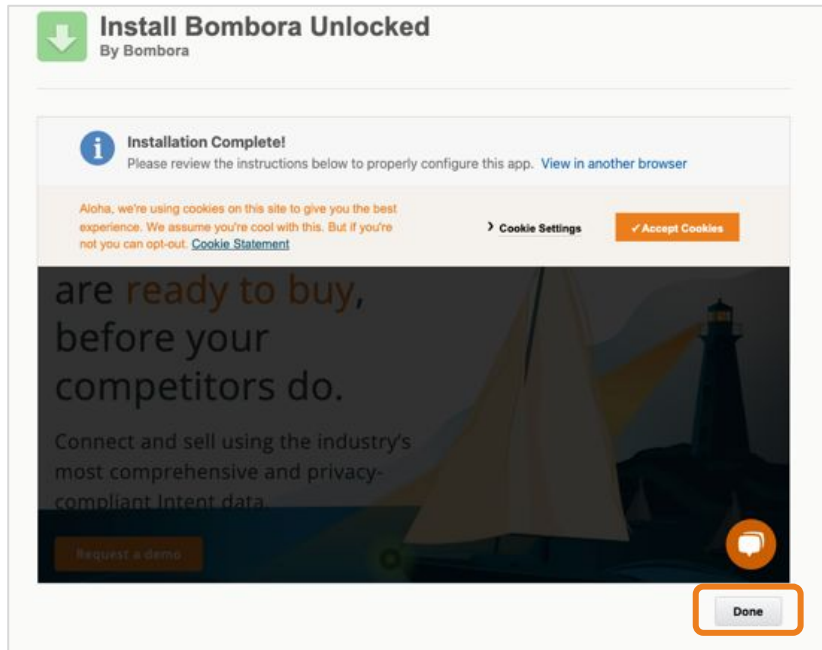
Install Bombora Unlocked
By Bombora

Installation Complete!
Please review the instructions below to properly configure this app. View in another browser

Aloha, we're using cookies on this site to give you the best experience. We assume you're cool with this. But if you're not you can opt-out. Cookie Statement

Cookie Settings

✓Accept Cookies

are ready to buy, before your competitors do.

Connect and sell using the industry's most comprehensive and privacy-compliant Intent data.

Request a demo

Done